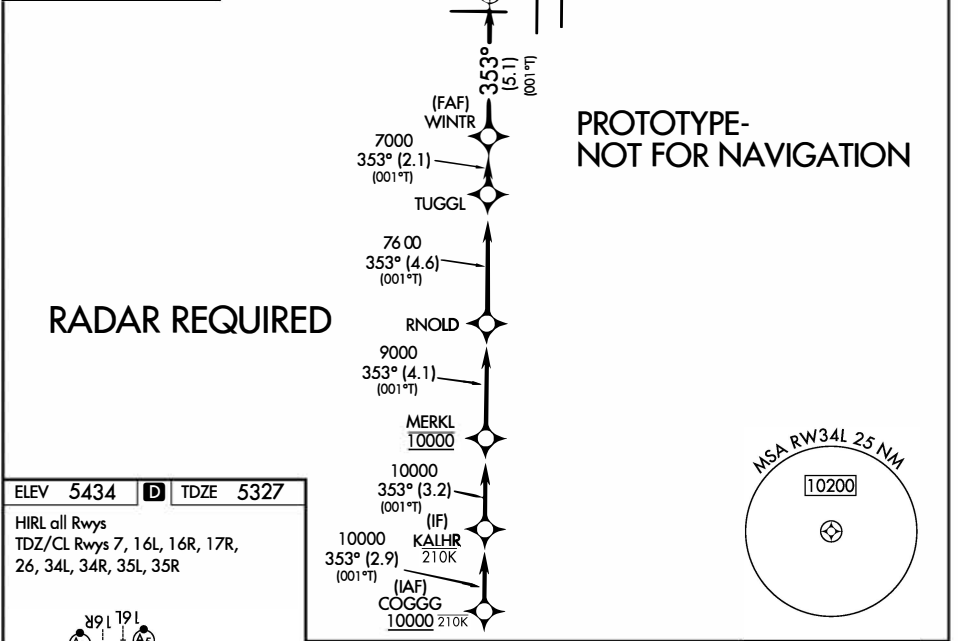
353°
(5.1)
(001°T)

(FAF)
WINTR

PROTOTYPE-
NOT FOR NAVIGATION

7000
353° (2.1)
(001°T)

TUGGL

7600
353° (4.6)
(001°T)

RADAR REQUIRED

RNOLD

9000
353° (4.1)
(001°T)

MERKL
10000

MSA RW34L 25 NM

10200

10000
353° (3.2)
(001°T)

ELEV 5434 D TDZE 5327

HIRL all Rwys
TDZ/CL Rwys 7, 16L, 16R, 17R, 26, 34L, 34R, 35L, 35R

(IF)
KALHR
210K

10000
353° (2.9)
(001°T)

(IAF)
COGGG
10000 210K

16R 16L